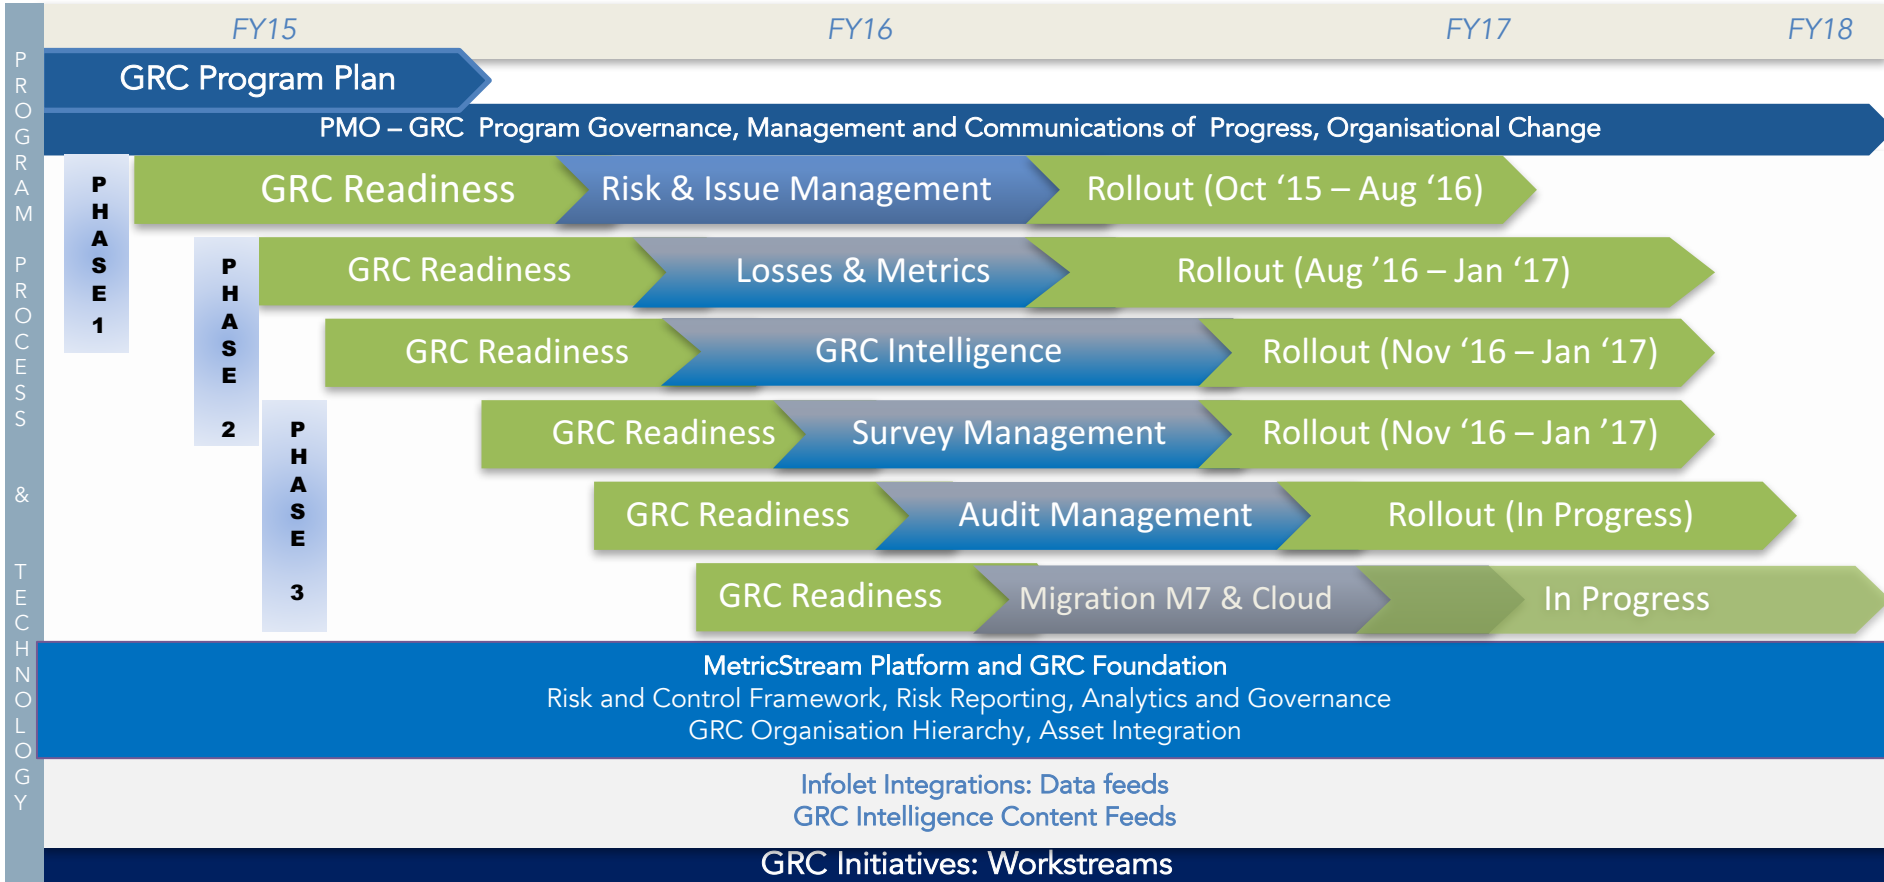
PROGRAM PROCESS & TECHNOLOGY

FY15 FY16 FY17 FY18

GRC Program Plan

PMO – GRC Program Governance, Management and Communications of Progress, Organisational Change

PHASE 1

GRC Readiness | Risk & Issue Management | Rollout (Oct '15 – Aug '16)

PHASE 2

GRC Readiness | Losses & Metrics | Rollout (Aug '16 – Jan '17)

GRC Readiness | GRC Intelligence | Rollout (Nov '16 – Jan '17)

PHASE 3

GRC Readiness | Survey Management | Rollout (Nov '16 – Jan '17)

GRC Readiness | Audit Management | Rollout (In Progress)

GRC Readiness | Migration M7 & Cloud | In Progress

MetricStream Platform and GRC Foundation
Risk and Control Framework, Risk Reporting, Analytics and Governance
GRC Organisation Hierarchy, Asset Integration

Infolet Integrations: Data feeds
GRC Intelligence Content Feeds

GRC Initiatives: Workstreams